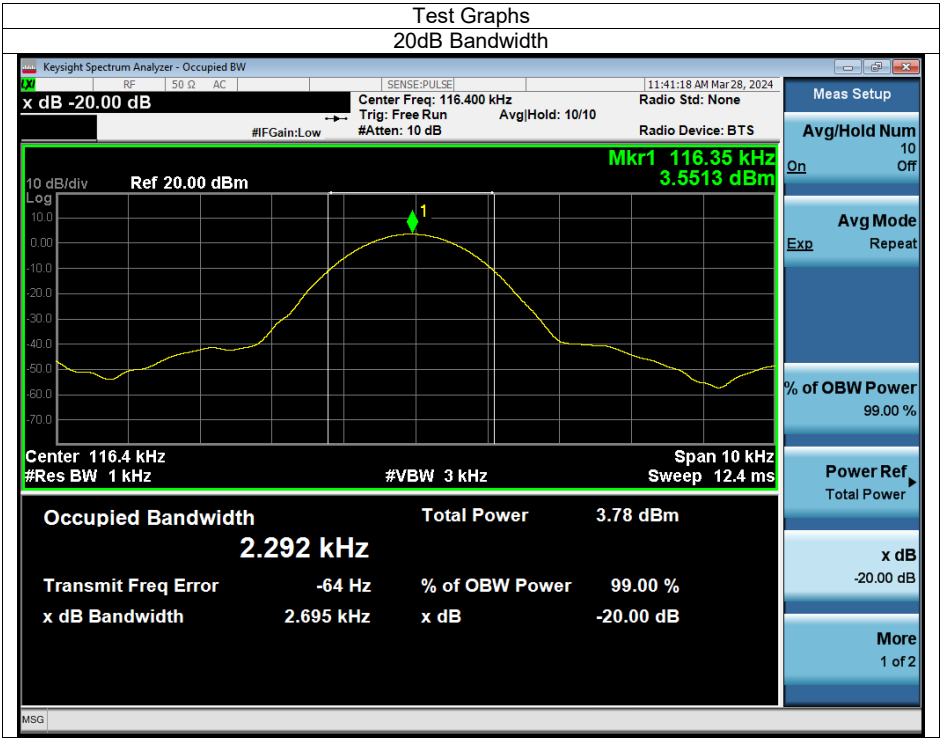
Test Graphs
20dB Bandwidth

Keysight Spectrum Analyzer - Occupied BW
RF 50 Ω AC
SENSE:PULSE
11:41:18 AM Mar 28, 2024
x dB -20.00 dB
Center Freq: 116.400 kHz
Trig: Free Run
Avg|Hold: 10/10
#Atten: 10 dB
#IFGain:Low
Radio Std: None
Radio Device: BTS

Meas Setup

Avg/Hold Num
10
On Off

Avg Mode
Exp Repeat

% of OBW Power
99.00 %

Power Ref
Total Power

x dB
-20.00 dB

More
1 of 2

Mkr1 116.35 kHz
3.5513 dBm
10 dB/div Ref 20.00 dBm
Log
10.0
0.00
-10.0
-20.0
-30.0
-40.0
-50.0
-60.0
-70.0
1
Center 116.4 kHz
#Res BW 1 kHz
#VBW 3 kHz
Span 10 kHz
Sweep 12.4 ms

Occupied Bandwidth
2.292 kHz
Total Power 3.78 dBm
Transmit Freq Error -64 Hz
% of OBW Power 99.00 %
x dB Bandwidth 2.695 kHz
x dB -20.00 dB

MSG